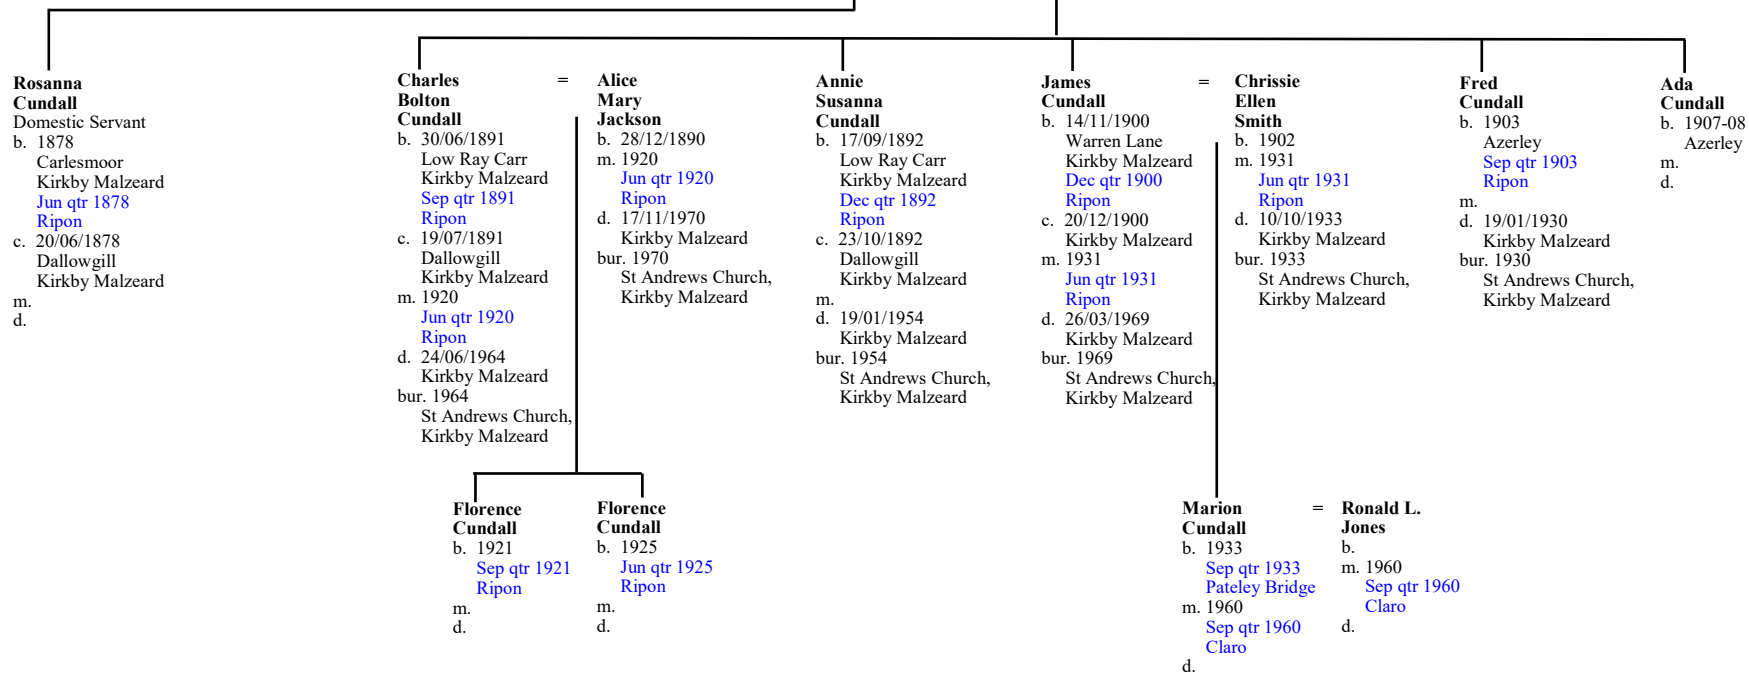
Rosanna Cundall
Domestic Servant
b. 1878
Carlesmoor
Kirkby Malzeard
Jun qtr 1878
Ripon
c. 20/06/1878
Dallowgill
Kirkby Malzeard
m.
d.

Charles Bolton Cundall
b. 30/06/1891
Low Ray Carr
Kirkby Malzeard
Sep qtr 1891
Ripon
c. 19/07/1891
Dallowgill
Kirkby Malzeard
m. 1920
Jun qtr 1920
Ripon
d. 24/06/1964
Kirkby Malzeard
bur. 1964
St Andrews Church, Kirkby Malzeard

=

Alice Mary Jackson
b. 28/12/1890
m. 1920
Jun qtr 1920
Ripon
d. 17/11/1970
Kirkby Malzeard
bur. 1970
St Andrews Church, Kirkby Malzeard

Annie Susanna Cundall
b. 17/09/1892
Low Ray Carr
Kirkby Malzeard
Dec qtr 1892
Ripon
c. 23/10/1892
Dallowgill
Kirkby Malzeard
m.
d. 19/01/1954
Kirkby Malzeard
bur. 1954
St Andrews Church, Kirkby Malzeard

James Cundall
b. 14/11/1900
Warren Lane
Kirkby Malzeard
Dec qtr 1900
Ripon
c. 20/12/1900
Kirkby Malzeard
m. 1931
Jun qtr 1931
Ripon
d. 26/03/1969
Kirkby Malzeard
bur. 1969
St Andrews Church, Kirkby Malzeard

=

Chrissie Ellen Smith
b. 1902
m. 1931
Jun qtr 1931
Ripon
d. 10/10/1933
Kirkby Malzeard
bur. 1933
St Andrews Church, Kirkby Malzeard

Fred Cundall
b. 1903
Azerley
Sep qtr 1903
Ripon
m.
d. 19/01/1930
Kirkby Malzeard
bur. 1930
St Andrews Church, Kirkby Malzeard

Ada Cundall
b. 1907-08
Azerley
m.
d.

Florence Cundall
b. 1921
Sep qtr 1921
Ripon
m.
d.

Florence Cundall
b. 1925
Jun qtr 1925
Ripon
m.
d.

Marion Cundall
b. 1933
Sep qtr 1933
Pateley Bridge
m. 1960
Sep qtr 1960
Claro
d.

=

Ronald L. Jones
b.
m. 1960
Sep qtr 1960
Claro
d.